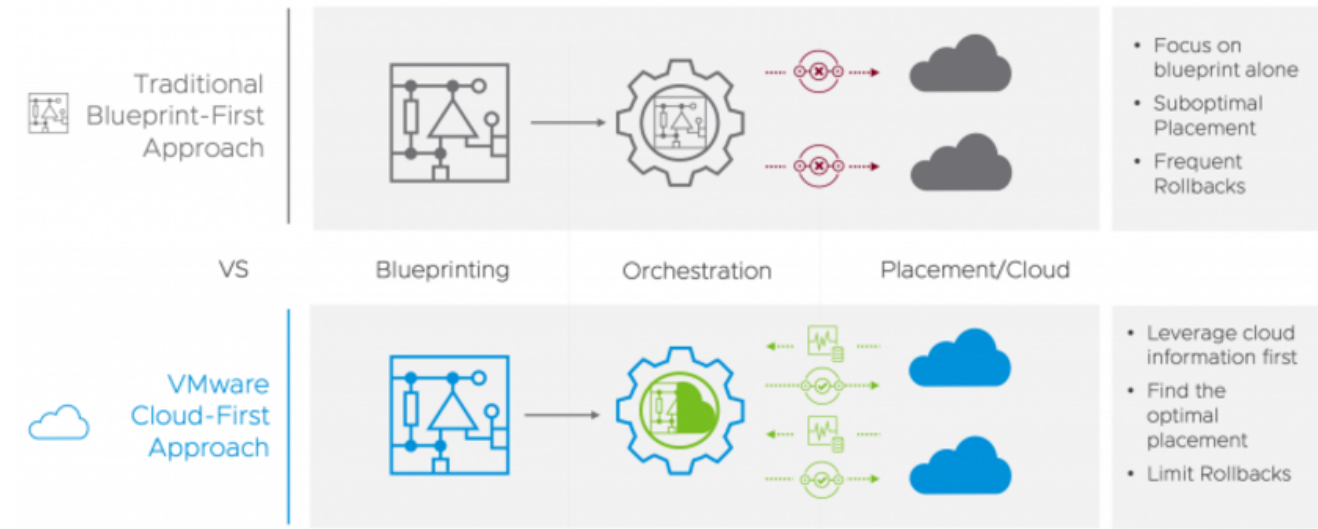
Traditional Blueprint-First Approach

• Focus on blueprint alone
• Suboptimal Placement
• Frequent Rollbacks

VS

Blueprinting

Orchestration

Placement/Cloud

VMware Cloud-First Approach

• Leverage cloud information first
• Find the optimal placement
• Limit Rollbacks